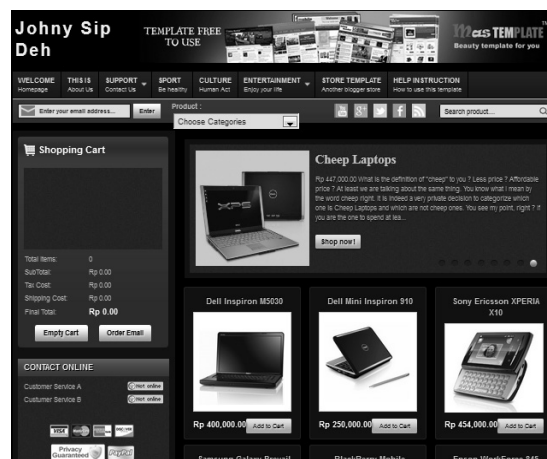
Johny Sip Deh

TEMPLATE FREE TO USE

Mas TEMPLATE
Beauty template for you

WELCOME Homepage
THIS IS About Us
SUPPORT Contact Us
SPORT Be healthy
CULTURE Human Act
ENTERTAINMENT Enjoy your life
STORE TEMPLATE Another blogger store
HELP INSTRUCTION How to use this template

Enter your email address... Enter
Product :
Choose Categories
Search product...

Shopping Cart

Total Items: 0
SubTotal: Rp 0.00
Tax Cost: Rp 0.00
Shipping Cost: Rp 0.00
Final Total: Rp 0.00

Empty Cart
Order Email

CONTACT ONLINE
Customer Service A Not online
Customer Service B Not online

Privacy Guaranteed

Cheep Laptops

Rp 447,000.00 What is the definition of "cheep" to you ? Less price ? Affordable price ? At least we are talking about the same thing. You know what I mean by the word cheep right. It is indeed a very private decision to categorize which one is Cheep Laptops and which are not cheep ones. You see my point, right ? If you are the one to spend at lea...

Shop now!

Dell Inspiron M5030
Rp 400,000.00 Add to Cart

Dell Mini Inspiron 910
Rp 250,000.00 Add to Cart

Sony Ericsson XPERIA X10
Rp 454,000.00 Add to Cart

Samsung Galaxy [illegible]
BlackBerry Mobile
Epson WorkForce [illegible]